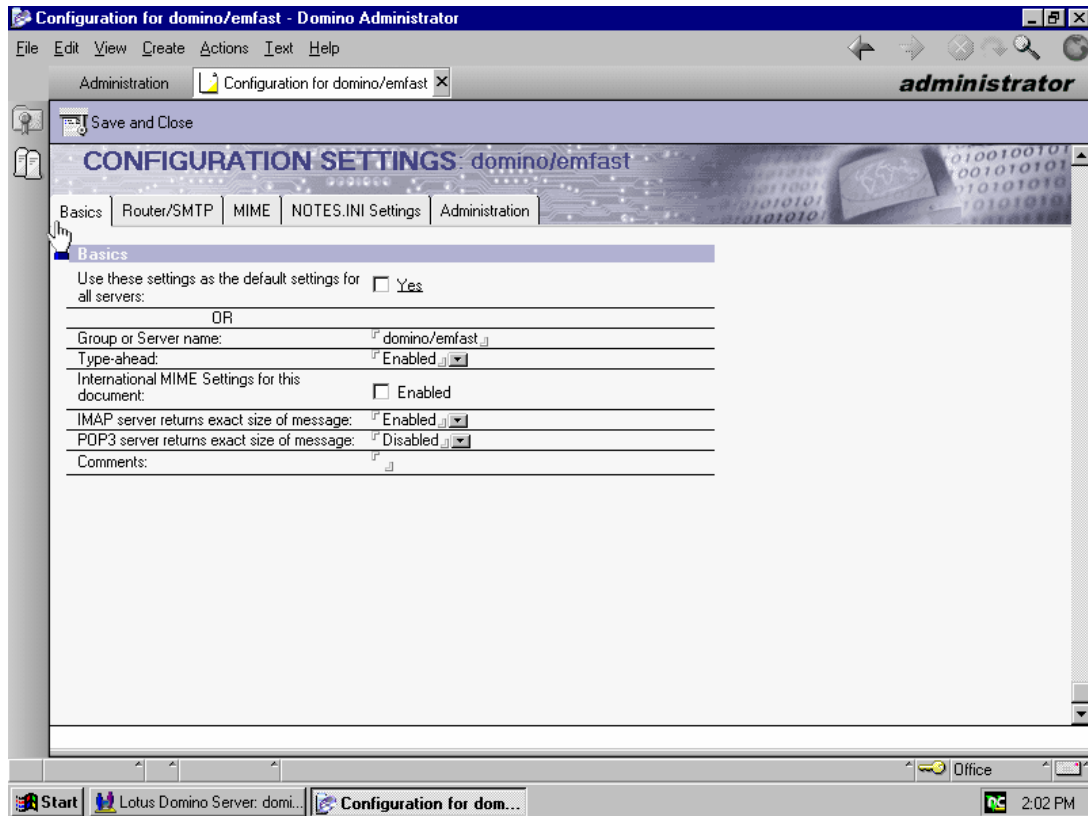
Configuration for domino/emfast - Domino Administrator

File Edit View Create Actions Text Help

Administration | Configuration for domino/emfast

administrator

Save and Close

CONFIGURATION SETTINGS: domino/emfast

Basics | Router/SMTP | MIME | NOTES.INI Settings | Administration

Basics

| | |
|---|---|
| Use these settings as the default settings for all servers: | ☐ Yes |
| OR | |
| Group or Server name: | domino/emfast |
| Type-ahead: | Enabled |
| International MIME Settings for this document: | ☐ Enabled |
| IMAP server returns exact size of message: | Enabled |
| POP3 server returns exact size of message: | Disabled |
| Comments: | |

Office

Start | Lotus Domino Server: domi... | Configuration for dom...

2:02 PM